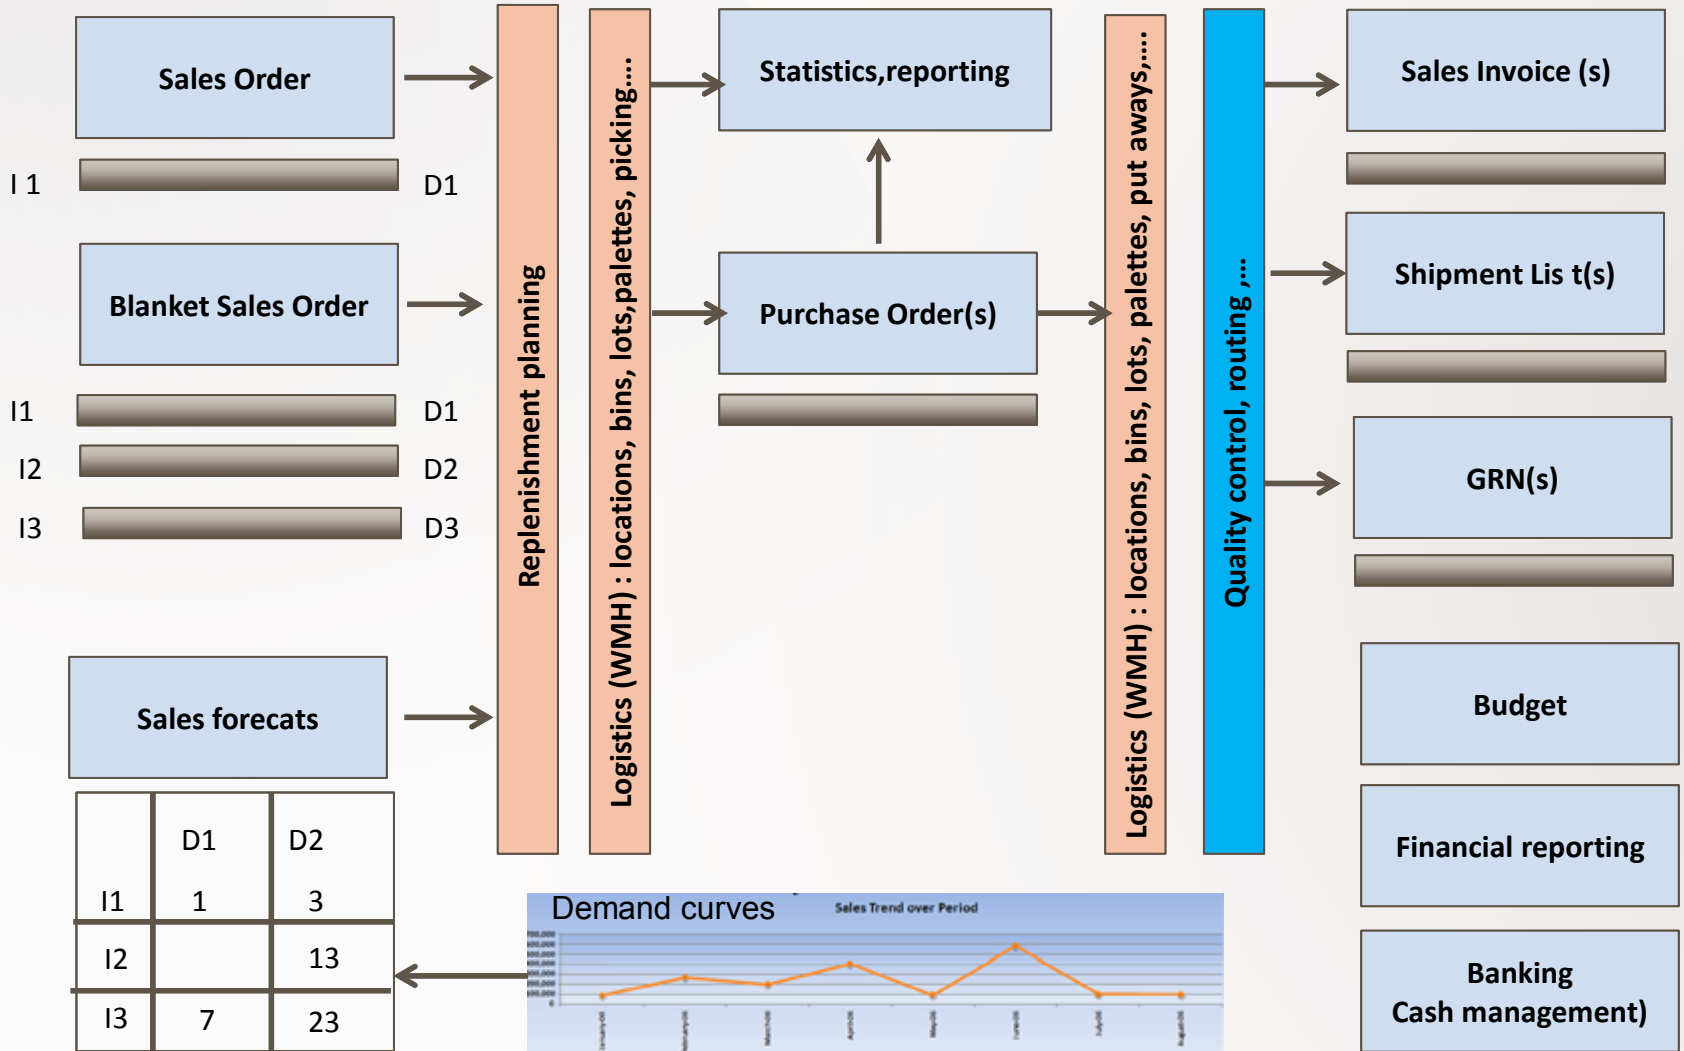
Sales Order

I 1

D1

Blanket Sales Order

I1

D1

I2

D2

I3

D3

Sales forecats

|  | D1 | D2 |
|---|---|---|
| I1 | 1 | 3 |
| I2 |  | 13 |
| I3 | 7 | 23 |

Replenishment planning

Logistics (WMH) : locations, bins, lots,palettes, picking....

Statistics,reporting

Purchase Order(s)

Logistics (WMH) : locations, bins, lots, palettes, put aways,....

Quality control, routing ,...

Sales Invoice (s)

Shipment Lis t(s)

GRN(s)

Budget

Financial reporting

Banking
Cash management)

Demand curves

Sales Trend over Period